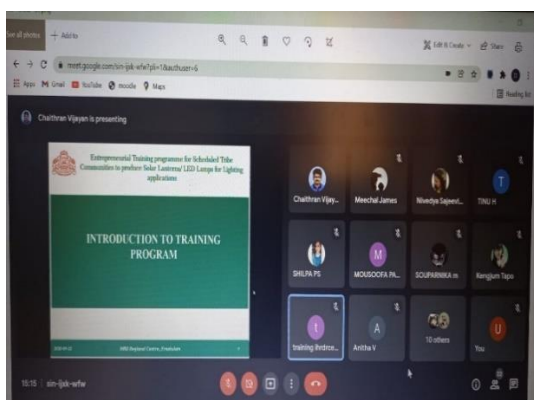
See all photos + Add to

Edit & Create Share

meet.google.com/sin-ijsk-wfw?pli=1&authuser=6

Apps M Gmail YouTube moodle Maps

Reading list

Chaithran Vijayan is presenting

Entrepreneurial Training programme for Scheduled Tribe Communities to produce Solar Lanterns/ LED Lamps for Lighting applications

INTRODUCTION TO TRAINING PROGRAM

Chaithran Vijay...

Meechal James

Nivedya Sajeevi...

T

TINU H

SHILPA PS

M

MOUSOOFA PA...

SOUPARNIKA m

Kenglom Tapo

t

training #introduc...

A

Anitha V

10 others

U

You

15:15 | sin-ijsk-wfw